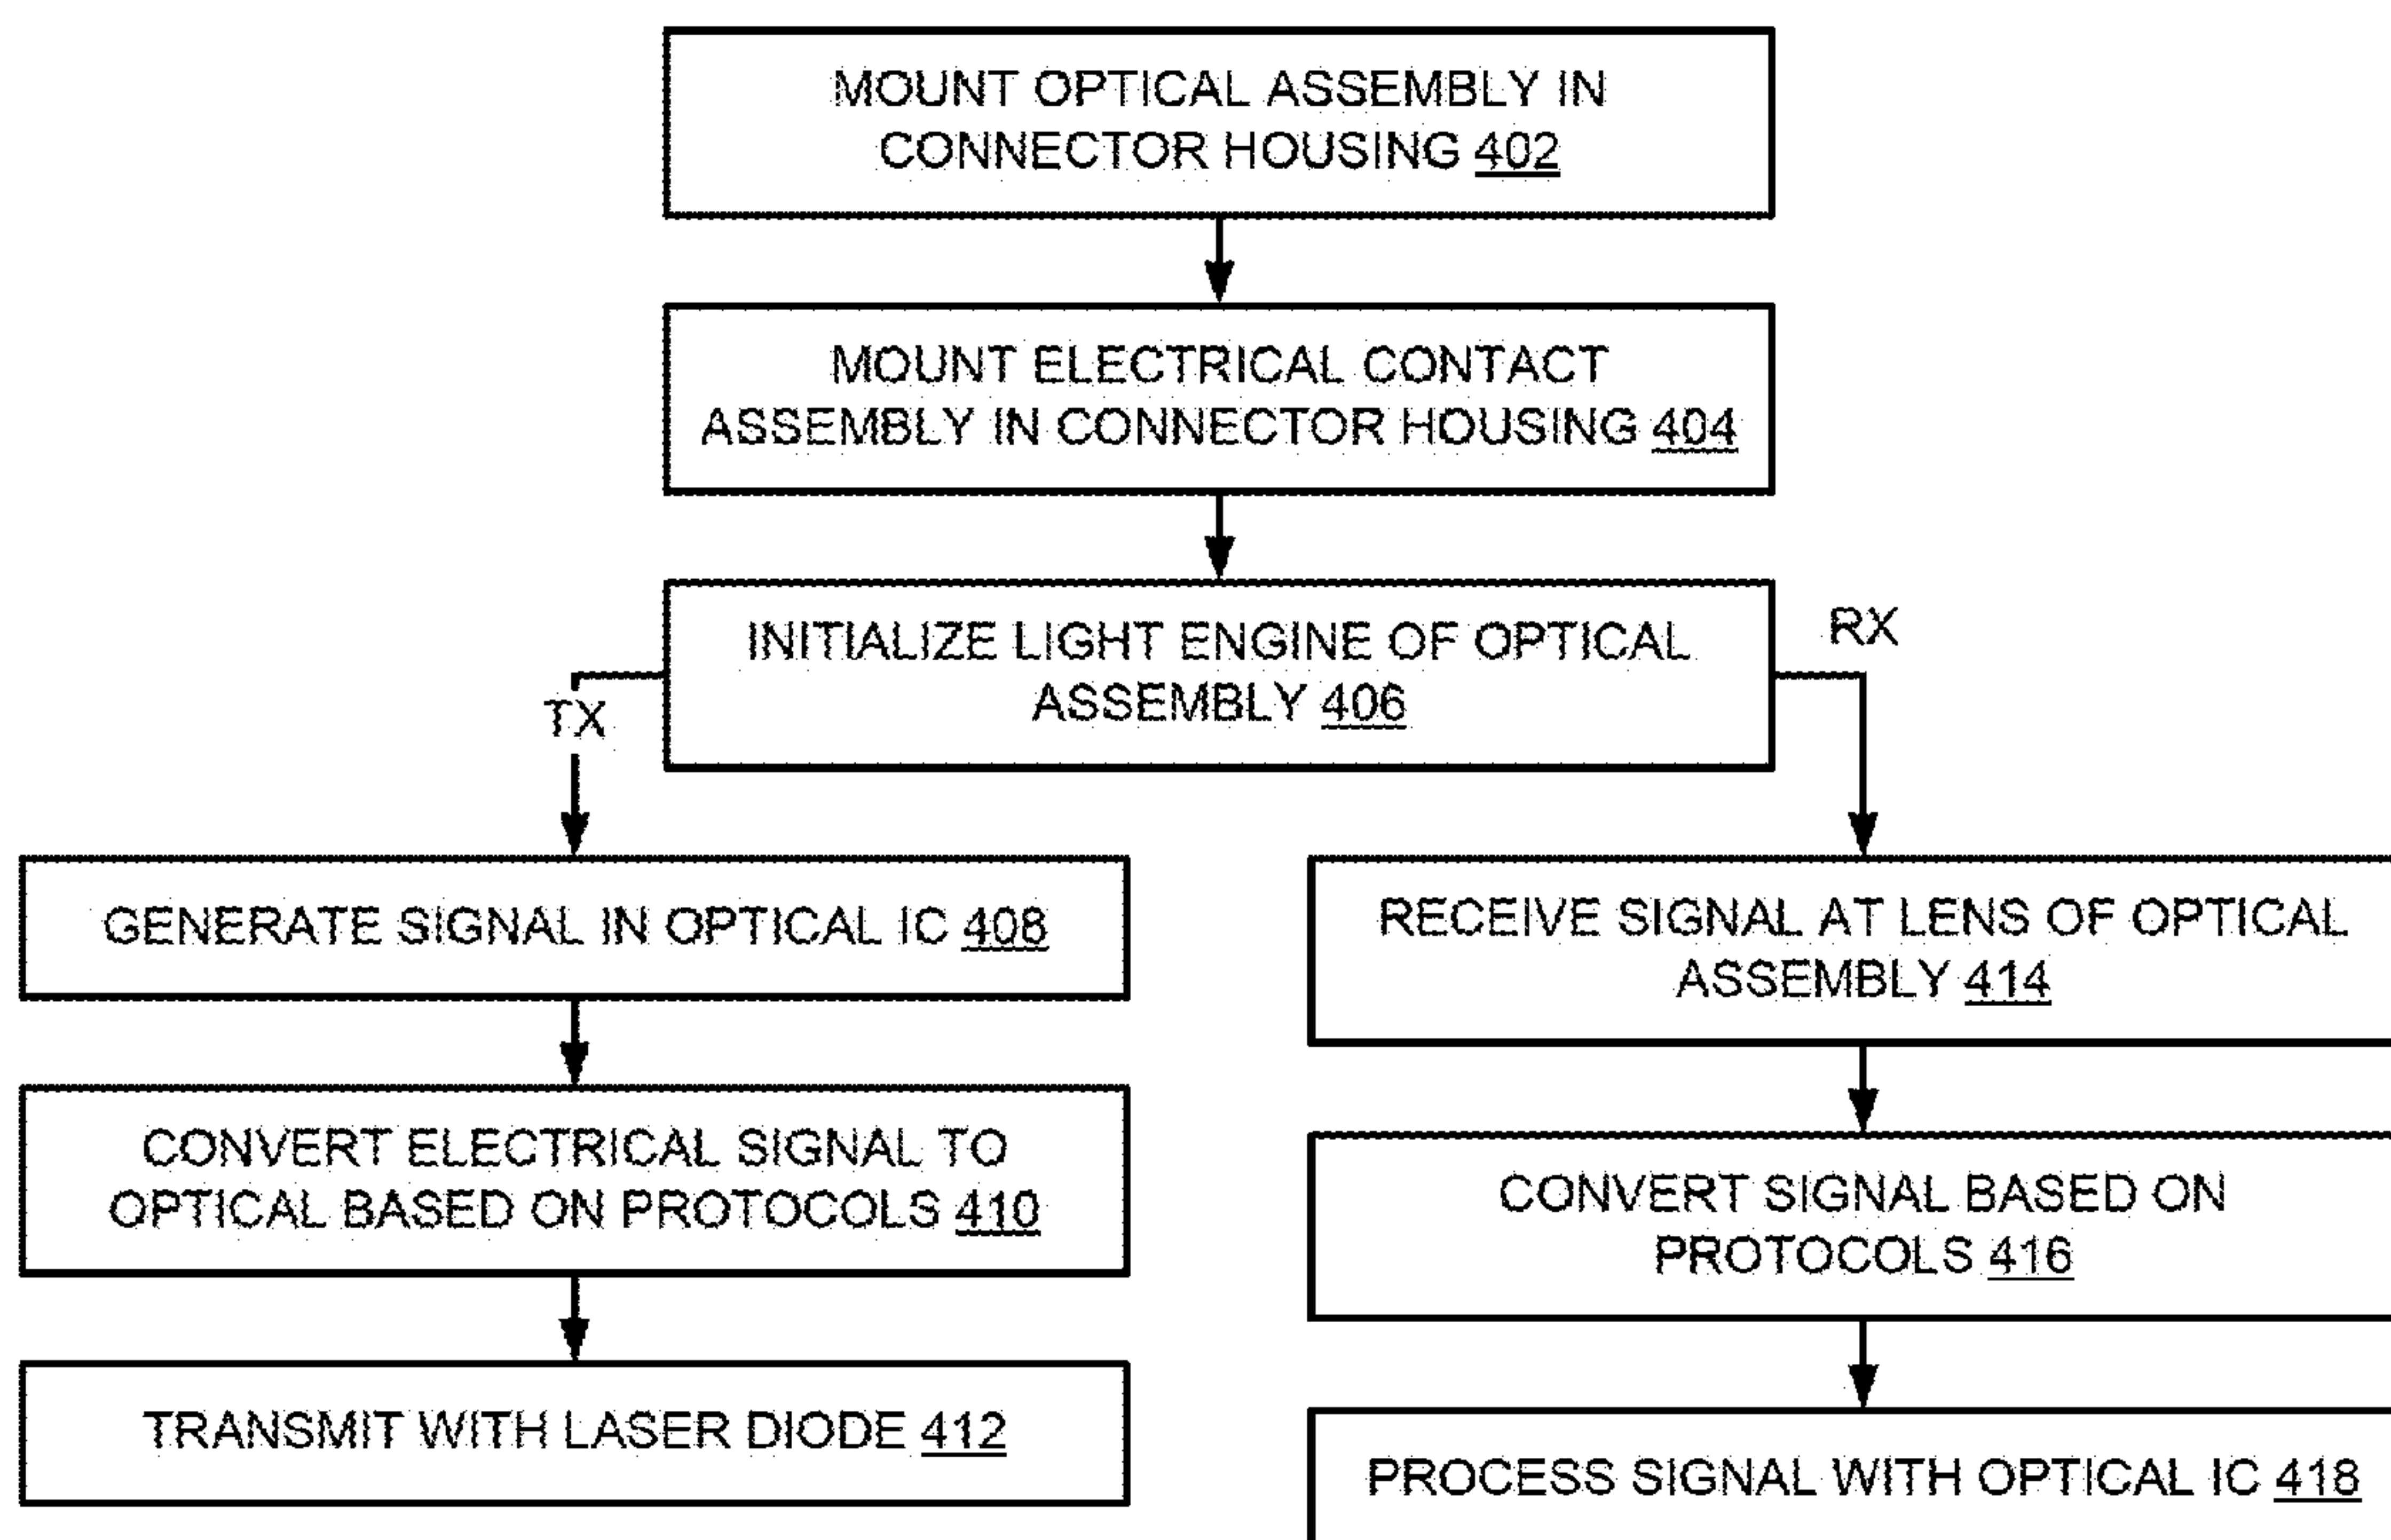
MOUNT OPTICAL ASSEMBLY IN CONNECTOR HOUSING 402

MOUNT ELECTRICAL CONTACT ASSEMBLY IN CONNECTOR HOUSING 404

INITIALIZE LIGHT ENGINE OF OPTICAL ASSEMBLY 406

TX

RX

GENERATE SIGNAL IN OPTICAL IC 408

CONVERT ELECTRICAL SIGNAL TO OPTICAL BASED ON PROTOCOLS 410

TRANSMIT WITH LASER DIODE 412

RECEIVE SIGNAL AT LENS OF OPTICAL ASSEMBLY 414

CONVERT SIGNAL BASED ON PROTOCOLS 416

PROCESS SIGNAL WITH OPTICAL IC 418